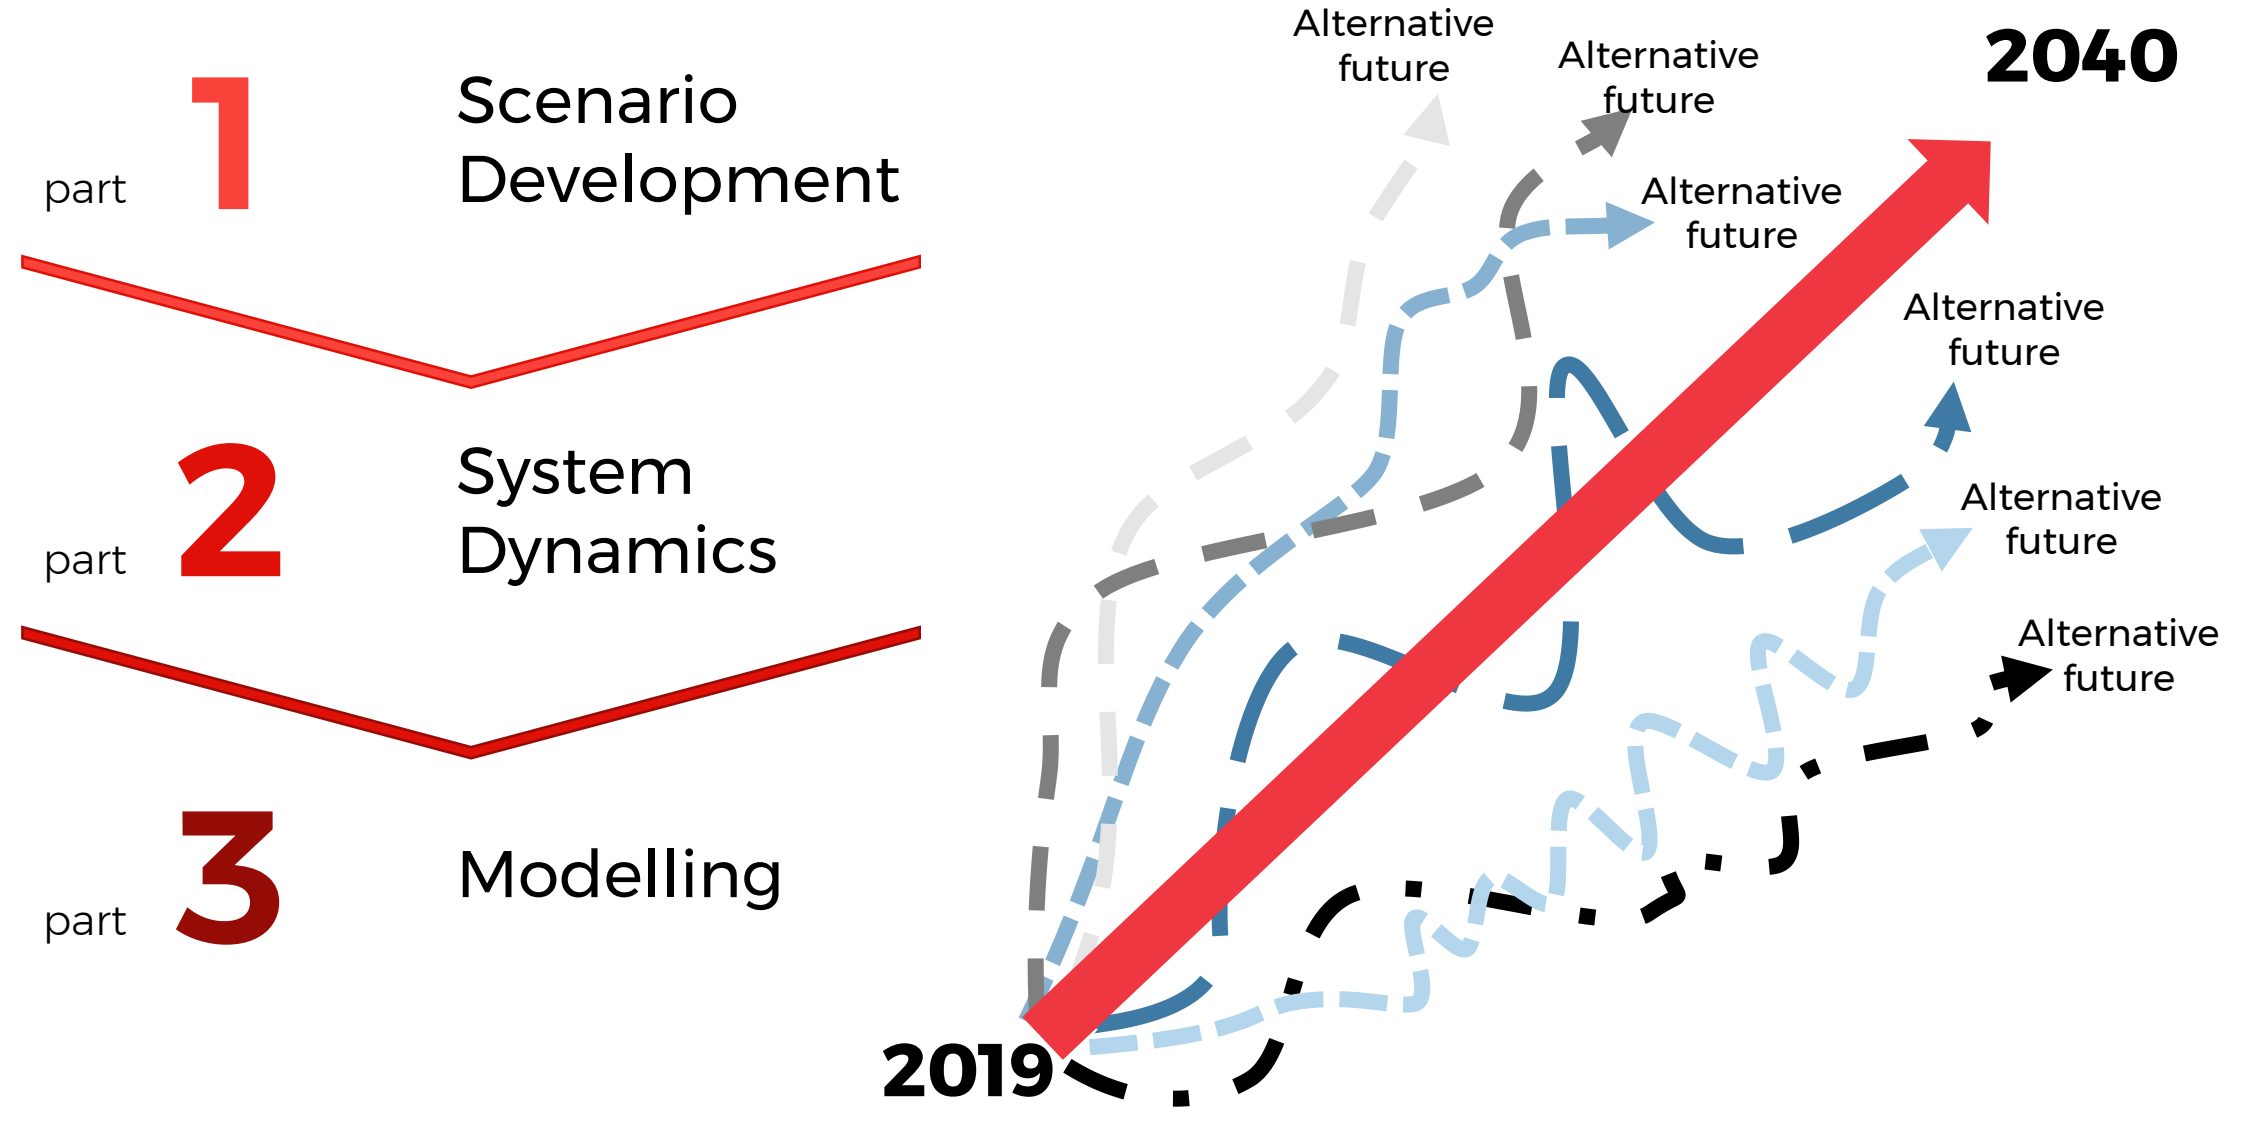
part 1 Scenario Development

part 2 System Dynamics

part 3 Modelling

Alternative future

Alternative future

2040

Alternative future

Alternative future

Alternative future

Alternative future

2019